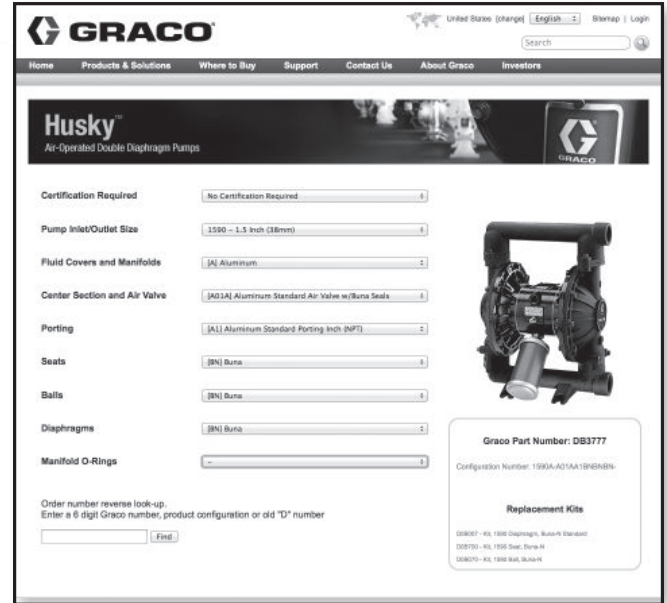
GRACO

United States (change) English Sitemap | Login

Search

Home Products & Solutions Where to Buy Support Contact Us About Graco Investors

Husky™
Air-Operated Double Diaphragm Pumps

GRACO

Certification Required No Certification Required

Pump Inlet/Outlet Size 1590 – 1.5 Inch (38mm)

Fluid Covers and Manifolds [A] Aluminum

Center Section and Air Valve [A01A] Aluminum Standard Air Valve w/Buna Seals

Porting [A1] Aluminum Standard Porting Inch (NPT)

Seats [BN] Buna

Balls [BN] Buna

Diaphragms [BN] Buna

Manifold O-Rings --

Order number reverse look-up.
Enter a 6 digit Graco number, product configuration or old "D" number

Find

Graco Part Number: DB3777

Configuration Number: 1590A-A01AA1BNBNBN-

Replacement Kits

D08067 - Kit, 1590 Diaphragm, Buna-N Standard
D05700 - Kit, 1590 Seat, Buna-N
D08070 - Kit, 1590 Ball, Buna-N